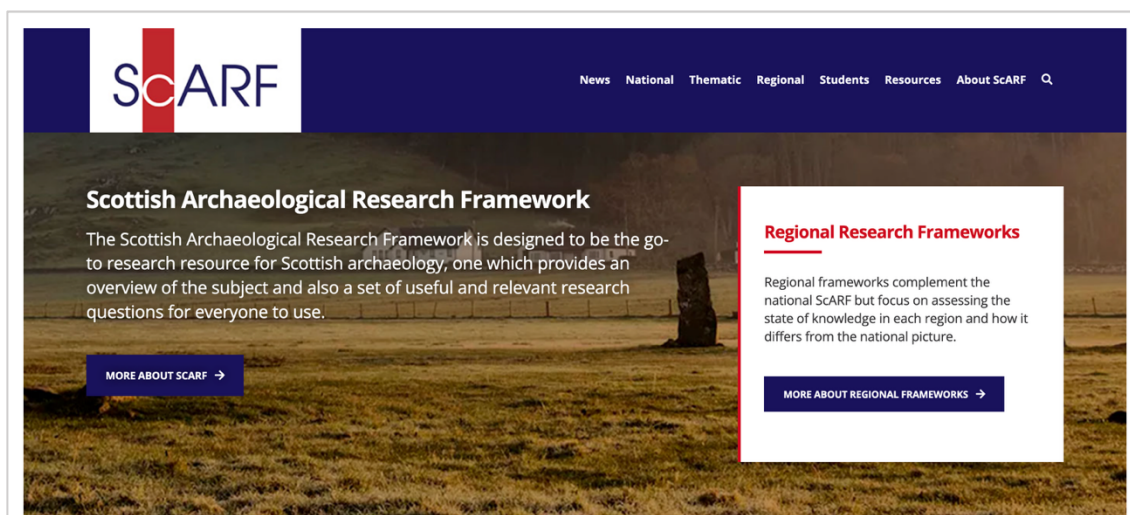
ScARF

News National Thematic Regional Students Resources About ScARF

Scottish Archaeological Research Framework

The Scottish Archaeological Research Framework is designed to be the go-to research resource for Scottish archaeology, one which provides an overview of the subject and also a set of useful and relevant research questions for everyone to use.

MORE ABOUT SCARF →

Regional Research Frameworks

Regional frameworks complement the national ScARF but focus on assessing the state of knowledge in each region and how it differs from the national picture.

MORE ABOUT REGIONAL FRAMEWORKS →